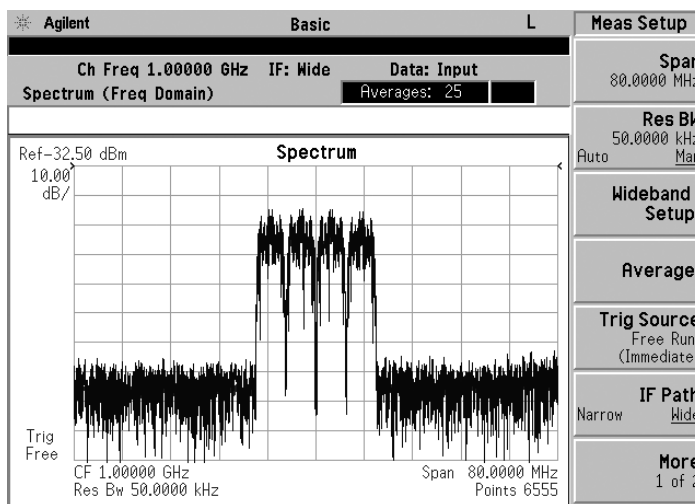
Agilent Basic L

Ch Freq 1.00000 GHz IF: Wide Data: Input
Spectrum (Freq Domain) Averages: 25

Ref-32.50 dBm Spectrum
10.00 dB/

Trig Free

CF 1.00000 GHz
Res Bw 50.0000 kHz

Span 80.0000 MHz
Points 6555

Meas Setup

Span
80.0000 MHz

Res BW
50.0000 kHz
Auto Man

Wideband Setup

Average

Trig Source
Free Run
(Immediate)

IF Path
Narrow Wide

More
1 of 2